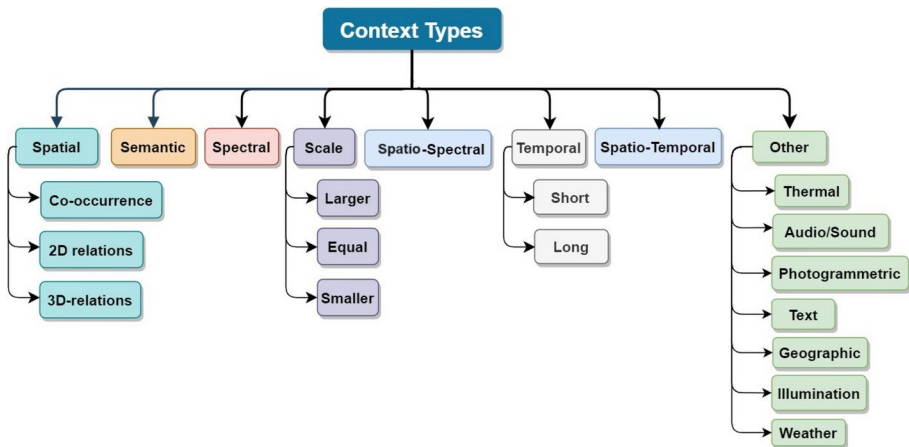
Context Types

Spatial
Co-occurrence
2D relations
3D-relations

Semantic

Spectral

Scale
Larger
Equal
Smaller

Spatio-Spectral

Temporal
Short
Long

Spatio-Temporal

Other
Thermal
Audio/Sound
Photogrammetric
Text
Geographic
Illumination
Weather